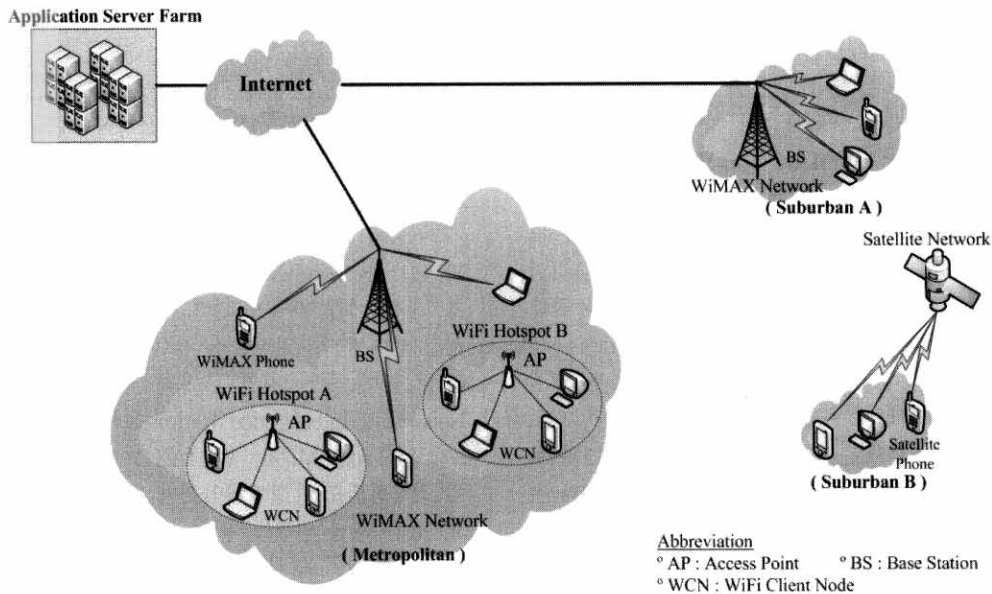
Application Server Farm

Internet

BS
WiMAX Network
( Suburban A )

Satellite Network

WiMAX Phone

BS

WiFi Hotspot B

AP

WCN

WiFi Hotspot A

AP

WCN

WiMAX Network

( Metropolitan )

Satellite Phone

( Suburban B )

Abbreviation
° AP : Access Point ° BS : Base Station
° WCN : WiFi Client Node